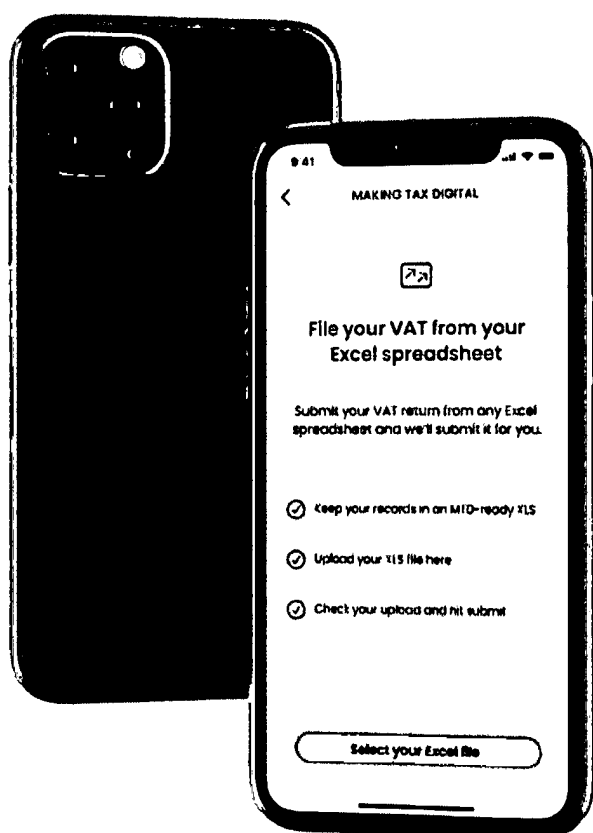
9:41

<

MAKING TAX DIGITAL

File your VAT from your Excel spreadsheet

Submit your VAT return from any Excel spreadsheet and we'll submit it for you.

Keep your records in an MTD-ready XLS

Upload your XLS file here

Check your upload and hit submit

Select your Excel file